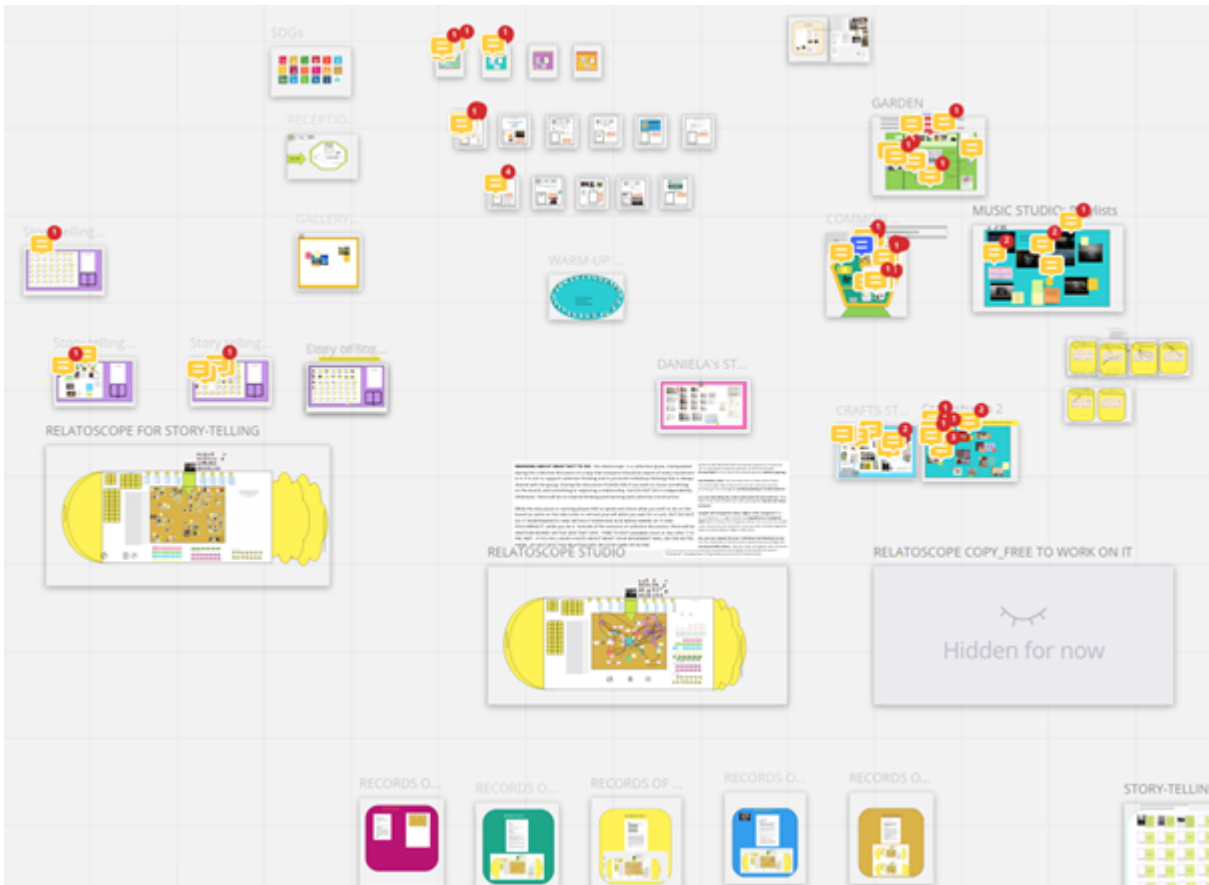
SDGs

RECEPTIO...

GALLERY...

GARDEN

Story-telling...

WARM-UP...

COMM...

MUSIC STUDIO: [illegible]lists

Story-telling...

Story-telling...

Story-telling...

DANIELA's ST...

CRAFTS ST...

C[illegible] 2

RELATOSCOPE FOR STORY-TELLING

RELATOSCOPE STUDIO

RELATOSCOPE COPY_FREE TO WORK ON IT

Hidden for now

RECORDS O...

RECORDS O...

RECORDS OF...

RECORDS O...

RECORDS O...

STORY-TELLIN...